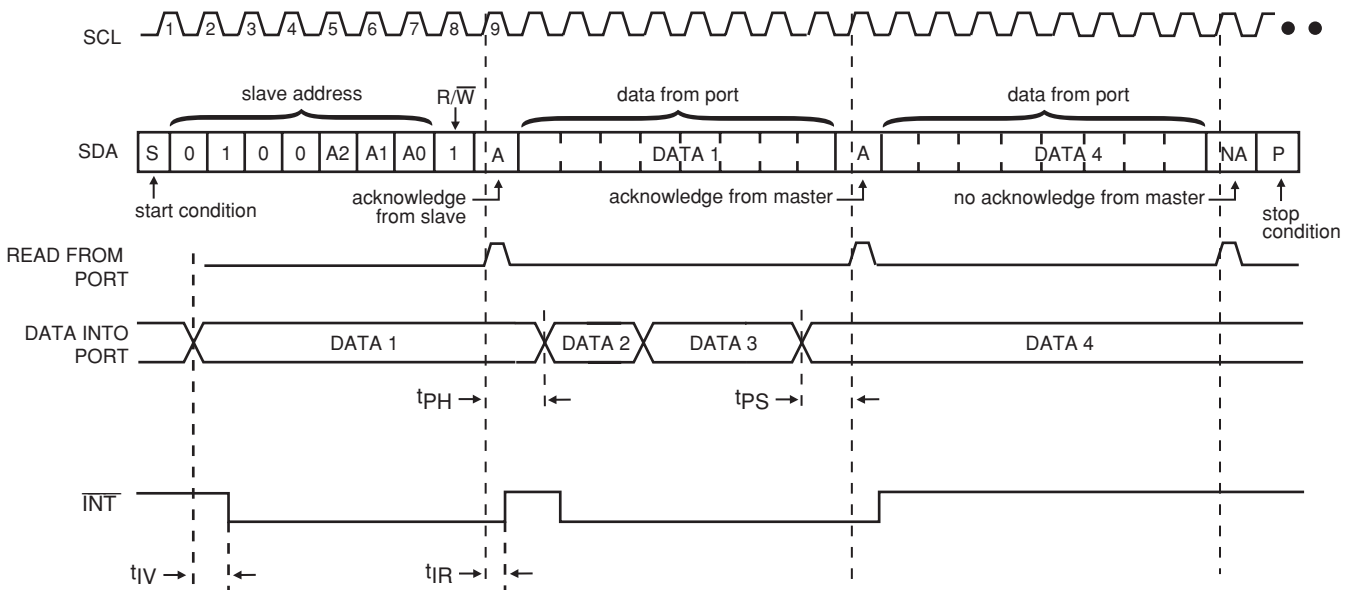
SCL 1 2 3 4 5 6 7 8 9

slave address

R/$\overline{W}$

data from port

data from port

SDA S 0 1 0 0 A2 A1 A0 1 A DATA 1 A DATA 4 NA P

start condition

acknowledge from slave

acknowledge from master

no acknowledge from master

stop condition

READ FROM PORT

DATA INTO PORT

DATA 1

DATA 2

DATA 3

DATA 4

$t_{PH}$

$t_{PS}$

$\overline{INT}$

$t_{IV}$

$t_{IR}$